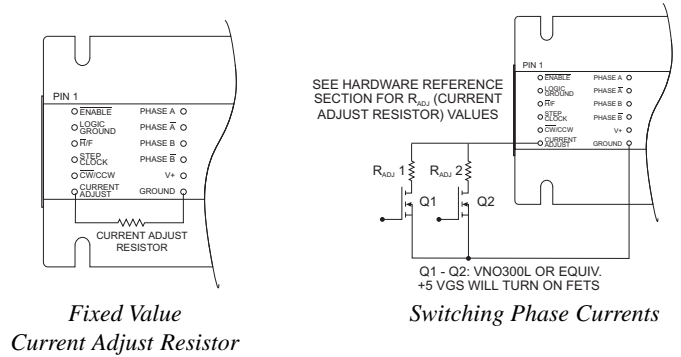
PIN 1

ENABLE
LOGIC GROUND
$\overline{R}$/F
STEP CLOCK
$\overline{CW}$/CCW
CURRENT ADJUST

PHASE A
PHASE $\overline{A}$
PHASE B
PHASE $\overline{B}$
V+
GROUND

CURRENT ADJUST RESISTOR

Fixed Value Current Adjust Resistor

SEE HARDWARE REFERENCE SECTION FOR $R_{ADJ}$ (CURRENT ADJUST RESISTOR) VALUES

PIN 1

ENABLE
LOGIC GROUND
$\overline{R}$/F
STEP CLOCK
$\overline{CW}$/CCW
CURRENT ADJUST

PHASE A
PHASE $\overline{A}$
PHASE B
PHASE $\overline{B}$
V+
GROUND

$R_{ADJ}$ 1
$R_{ADJ}$ 2
Q1
Q2

Q1 - Q2: VNO300L OR EQUIV.
+5 VGS WILL TURN ON FETS

Switching Phase Currents